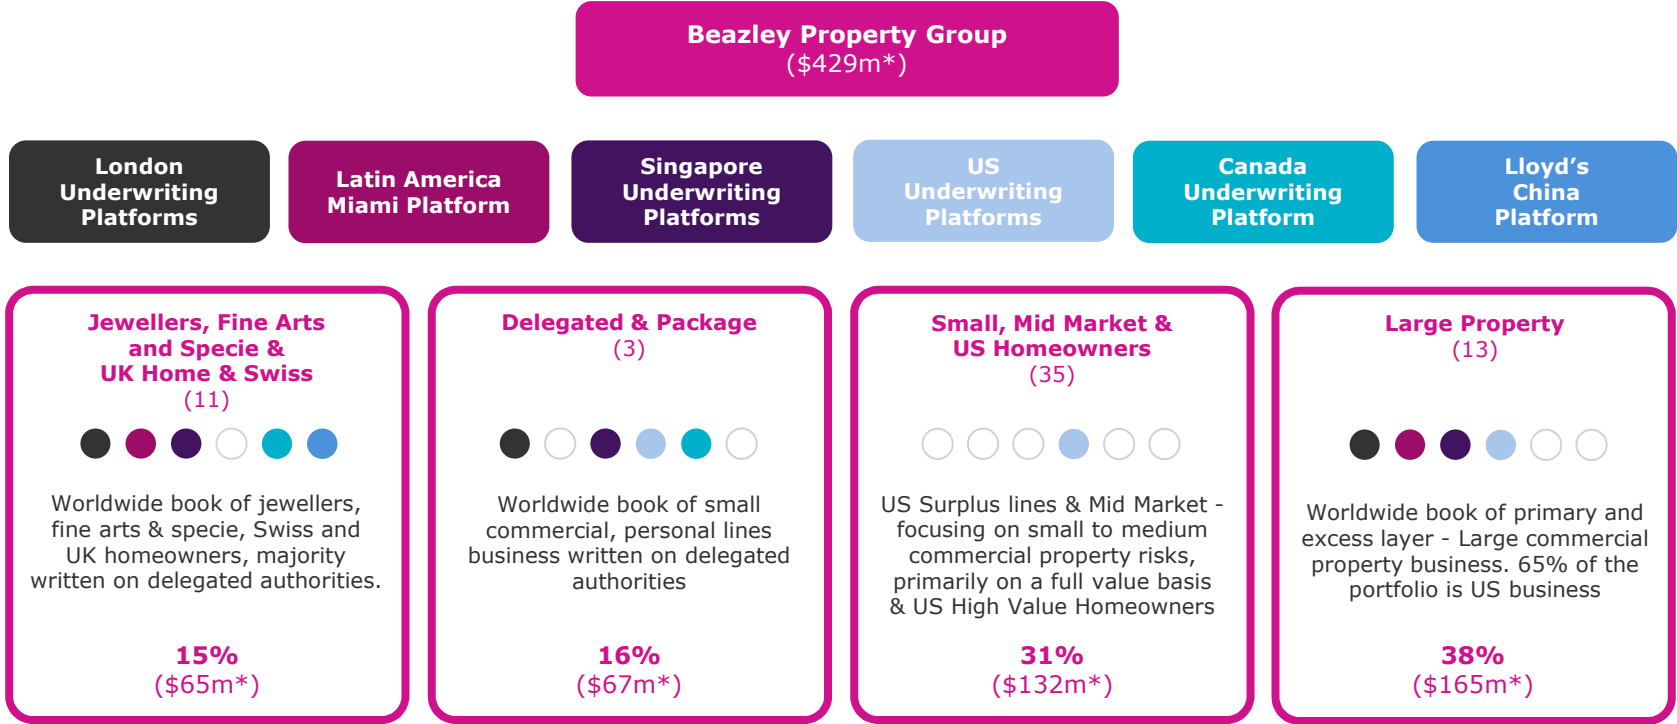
Beazley Property Group
($429m*)

London Underwriting Platforms

Latin America Miami Platform

Singapore Underwriting Platforms

US Underwriting Platforms

Canada Underwriting Platform

Lloyd’s China Platform

Jewellers, Fine Arts and Specie & UK Home & Swiss
(11)

Worldwide book of jewellers, fine arts & specie, Swiss and UK homeowners, majority written on delegated authorities.

15%
($65m*)

Delegated & Package
(3)

Worldwide book of small commercial, personal lines business written on delegated authorities

16%
($67m*)

Small, Mid Market & US Homeowners
(35)

US Surplus lines & Mid Market - focusing on small to medium commercial property risks, primarily on a full value basis & US High Value Homeowners

31%
($132m*)

Large Property
(13)

Worldwide book of primary and excess layer - Large commercial property business. 65% of the portfolio is US business

38%
($165m*)